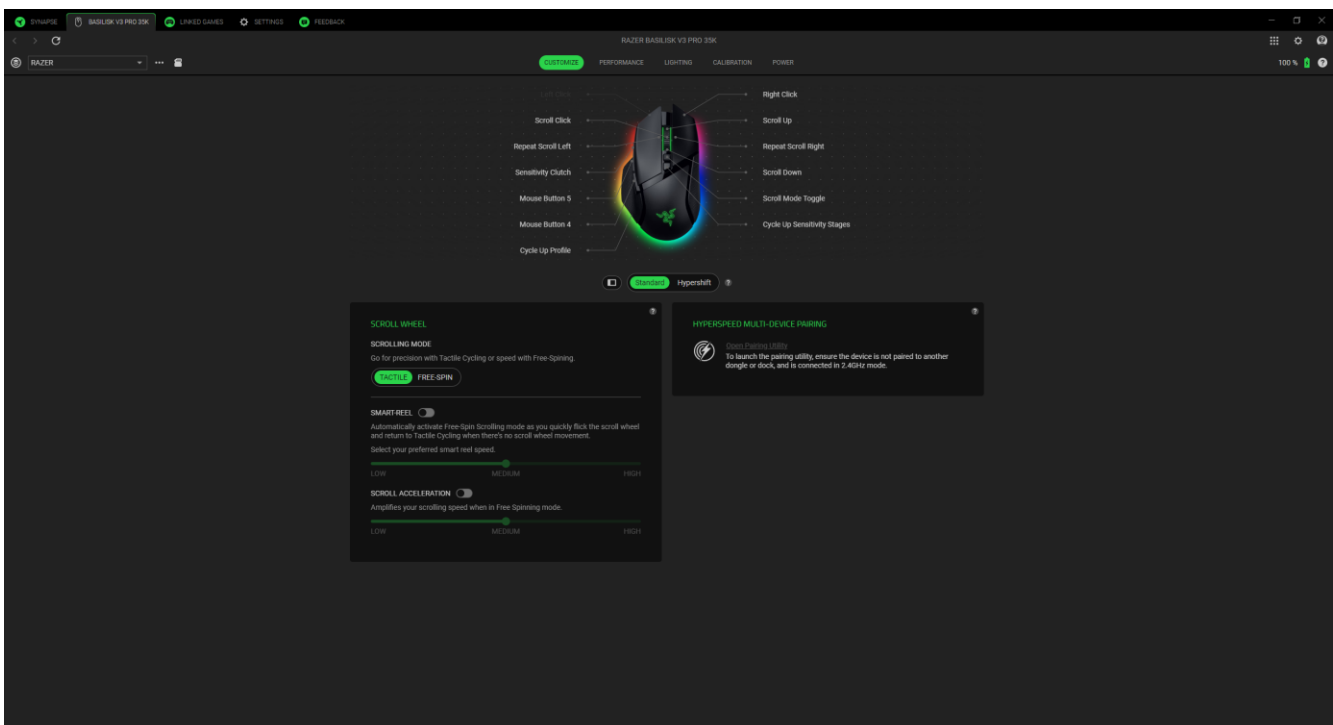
SYNAPSE BASILISK V3 PRO 35K LINKED GAMES SETTINGS FEEDBACK

RAZER BASILISK V3 PRO 35K

RAZER

CUSTOMIZE PERFORMANCE LIGHTING CALIBRATION POWER

100 %

Left Click
Scroll Click
Repeat Scroll Left
Sensitivity Clutch
Mouse Button 5
Mouse Button 4
Cycle Up Profile

Right Click
Scroll Up
Repeat Scroll Right
Scroll Down
Scroll Mode Toggle
Cycle Up Sensitivity Stages

Standard Hypershift

SCROLL WHEEL

SCROLLING MODE

Go for precision with Tactile Cycling or speed with Free-Spining.

TACTILE FREE-SPIN

SMART-REEL

Automatically activate Free-Spin Scrolling mode as you quickly flick the scroll wheel and return to Tactile Cycling when there's no scroll wheel movement.

Select your preferred smart reel speed.

LOW MEDIUM HIGH

SCROLL ACCELERATION

Amplifies your scrolling speed when in Free Spinning mode.

LOW MEDIUM HIGH

HYPERSPEED MULTI-DEVICE PAIRING

Open Pairing Utility

To launch the pairing utility, ensure the device is not paired to another dongle or dock, and is connected in 2.4GHz mode.